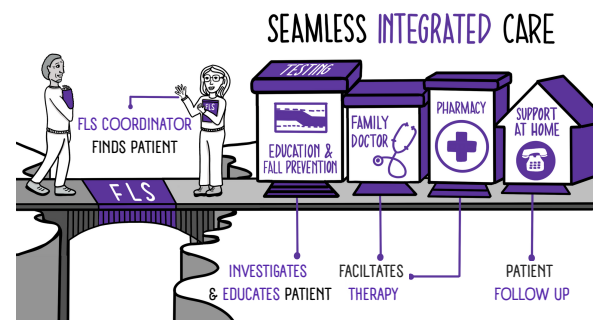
SEAMLESS INTEGRATED CARE

FLS COORDINATOR FINDS PATIENT

FLS

FLS

TESTING

EDUCATION & FALL PREVENTION

FAMILY DOCTOR

PHARMACY

SUPPORT AT HOME

INVESTIGATES & EDUCATES PATIENT

FACILITATES THERAPY

PATIENT FOLLOW UP